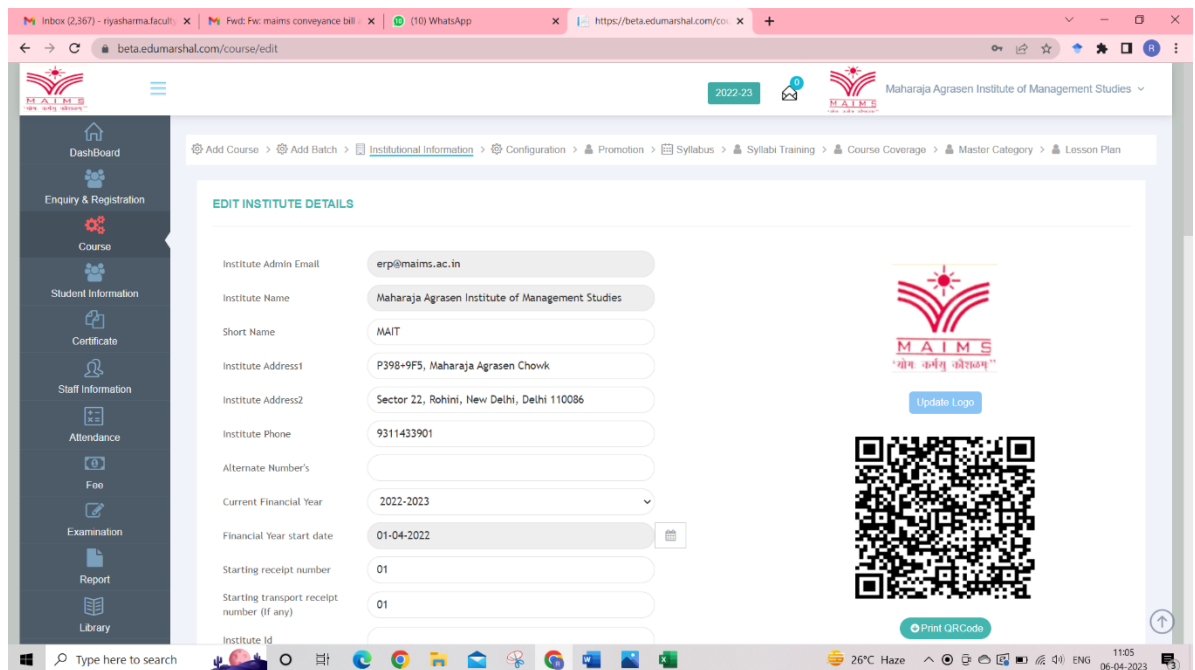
Inbox (2,367) - riyasharma.faculty | Fwd: Fw: maims conveyance bill | (10) WhatsApp | https://beta.edumarshal.com/co

beta.edumarshal.com/course/edit

MAIMS
"योगः कर्मसु कौशलम्"

2022-23

0

MAIMS
"योगः कर्मसु कौशलम्"

Maharaja Agrasen Institute of Management Studies

DashBoard
Enquiry & Registration
Course
Student Information
Certificate
Staff Information
Attendance
Fee
Examination
Report
Library

Add Course > Add Batch > Institutional Information > Configuration > Promotion > Syllabus > Syllabi Training > Course Coverage > Master Category > Lesson Plan

EDIT INSTITUTE DETAILS

| | |
|---|---|
| Institute Admin Email | erp@maims.ac.in |
| Institute Name | Maharaja Agrasen Institute of Management Studies |
| Short Name | MAIT |
| Institute Address1 | P398+9F5, Maharaja Agrasen Chowk |
| Institute Address2 | Sector 22, Rohini, New Delhi, Delhi 110086 |
| Institute Phone | 9311433901 |
| Alternate Number's | |
| Current Financial Year | 2022-2023 |
| Financial Year start date | 01-04-2022 |
| Starting receipt number | 01 |
| Starting transport receipt number (If any) | 01 |
| Institute Id | |

MAIMS
"योगः कर्मसु कौशलम्"

Update Logo

Print QRCode

Type here to search

26°C Haze ENG 11:05 06-04-2023